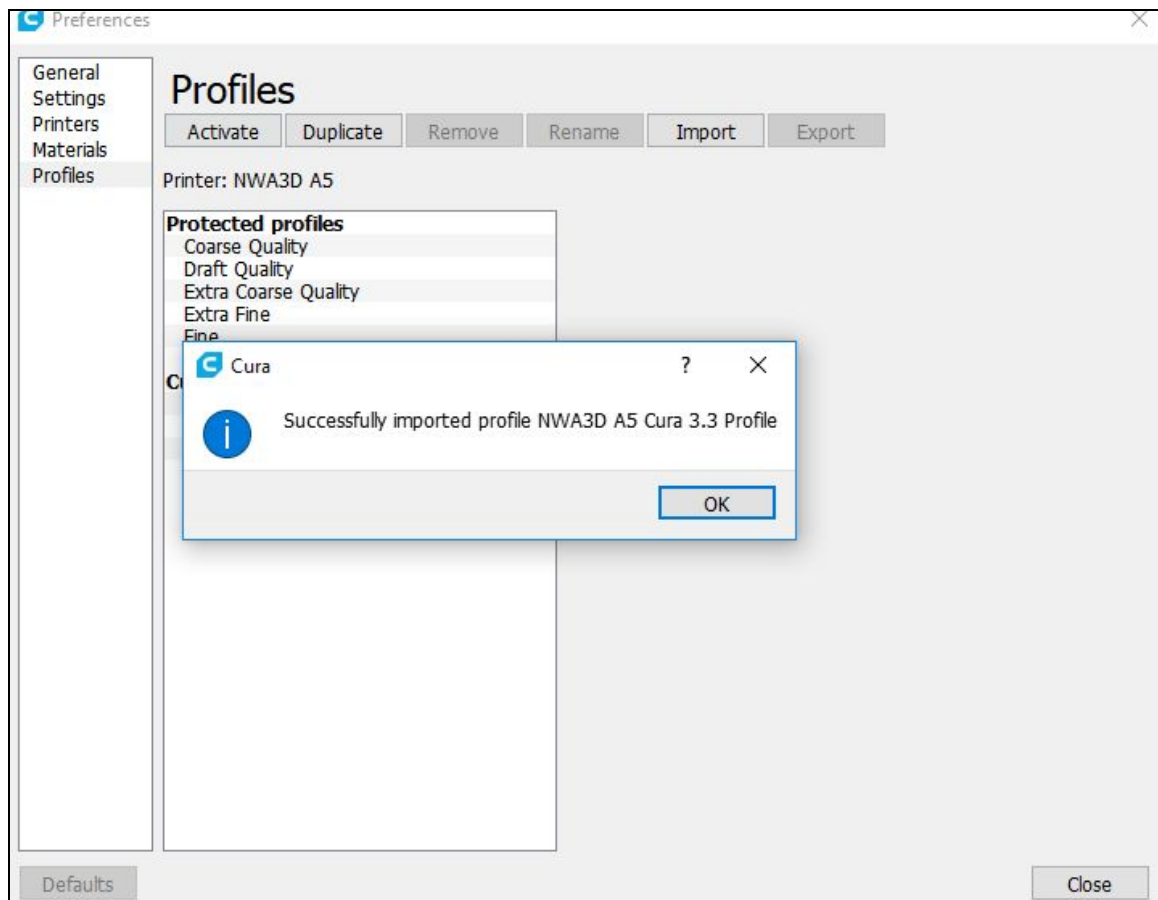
Preferences

General
Settings
Printers
Materials
Profiles

Profiles

Activate Duplicate Remove Rename Import Export

Printer: NWA3D A5

Protected profiles
Coarse Quality
Draft Quality
Extra Coarse Quality
Extra Fine
Fine
C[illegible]

Cura ? ×

Successfully imported profile NWA3D A5 Cura 3.3 Profile

OK

Defaults

Close